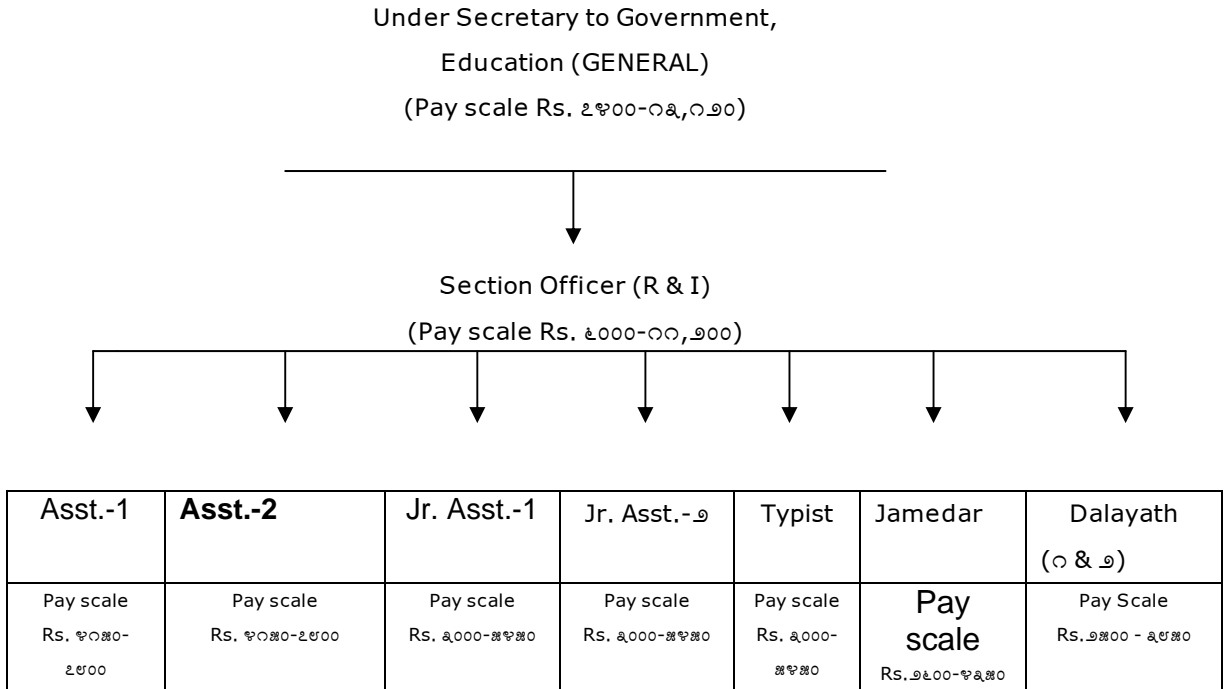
Under Secretary to Government,
Education (GENERAL)
(Pay scale Rs. ೭೪೦೦-೧೩,೧೨೦)

Section Officer (R & I)
(Pay scale Rs. ೬೦೦೦-೧೧,೨೦೦)

| Asst.-1 | **Asst.-2** | Jr. Asst.-1 | Jr. Asst.-೨ | Typist | Jamedar | Dalayath (೧ & ೨) |
|---|---|---|---|---|---|---|
| Pay scale Rs. ೪೧೫೦-೭೮೦೦ | Pay scale Rs. ೪೧೫೦-೭೮೦೦ | Pay scale Rs. ೩೦೦೦-೫೪೫೦ | Pay scale Rs. ೩೦೦೦-೫೪೫೦ | Pay scale Rs. ೩೦೦೦-೫೪೫೦ | Pay scale Rs.೨೬೦೦-೪೩೫೦ | Pay Scale Rs.೨೫೦೦ - ೩೮೫೦ |